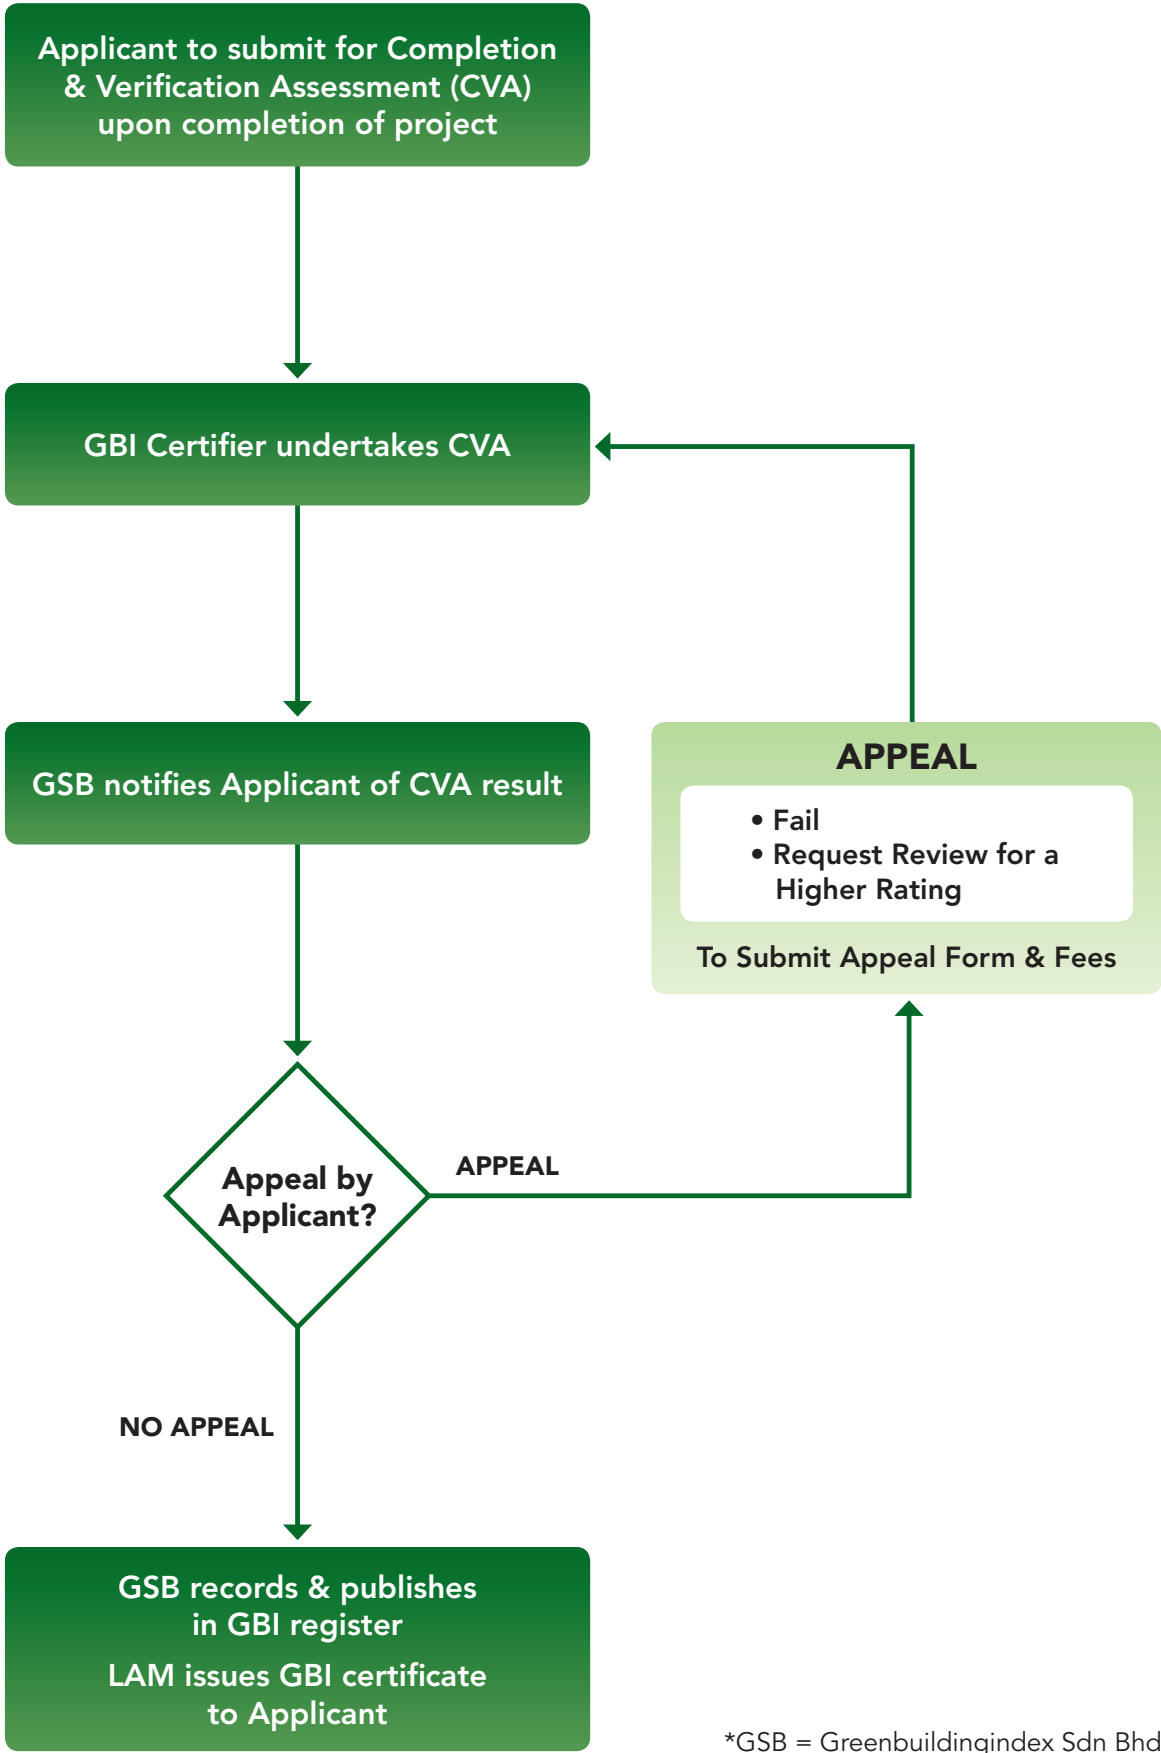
Applicant to submit for Completion & Verification Assessment (CVA) upon completion of project

GBI Certifier undertakes CVA

GSB notifies Applicant of CVA result

APPEAL

• Fail
• Request Review for a Higher Rating

To Submit Appeal Form & Fees

Appeal by Applicant?

APPEAL

NO APPEAL

GSB records & publishes in GBI register

LAM issues GBI certificate to Applicant

*GSB = Greenbuildingindex Sdn Bhd